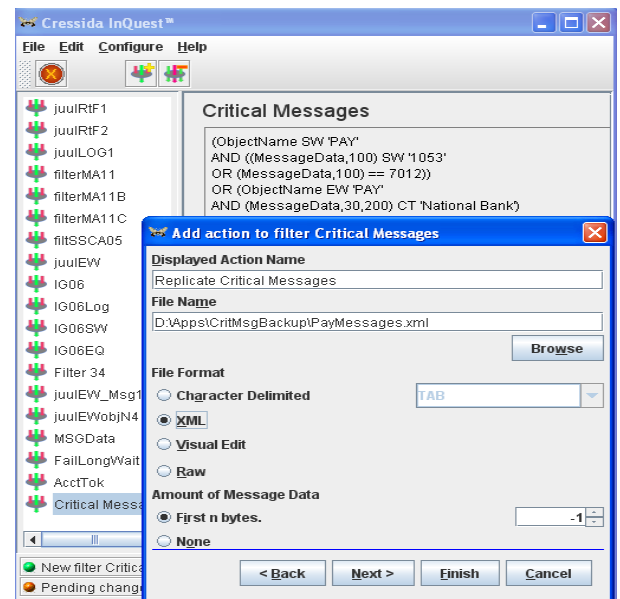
Cressida InQuest™

File Edit Configure Help

juulRtF1
juulRtF2
juulLOG1
filterMA11
filterMA11B
filterMA11C
filtSSCA05
juulEW
IG06
IG06Log
IG06SW
IG06EQ
Filter 34
juulEW_Msg1
juulEWobjN4
MSGData
FailLongWait
AcctTok
Critical Messa

New filter Critica
Pending change

Critical Messages

(ObjectName SW 'PAY'
AND ((MessageData,100) SW '1053'
OR (MessageData,100) == 7012))
OR (ObjectName EW 'PAY'
AND (MessageData,30,200) CT 'National Bank')

Add action to filter Critical Messages

Displayed Action Name
Replicate Critical Messages
File Name
D:\Apps\CritMsgBackup\PayMessages.xml
Browse
File Format
Character Delimited
TAB
XML
Visual Edit
Raw
Amount of Message Data
First n bytes.
-1
None

< Back
Next >
Finish
Cancel